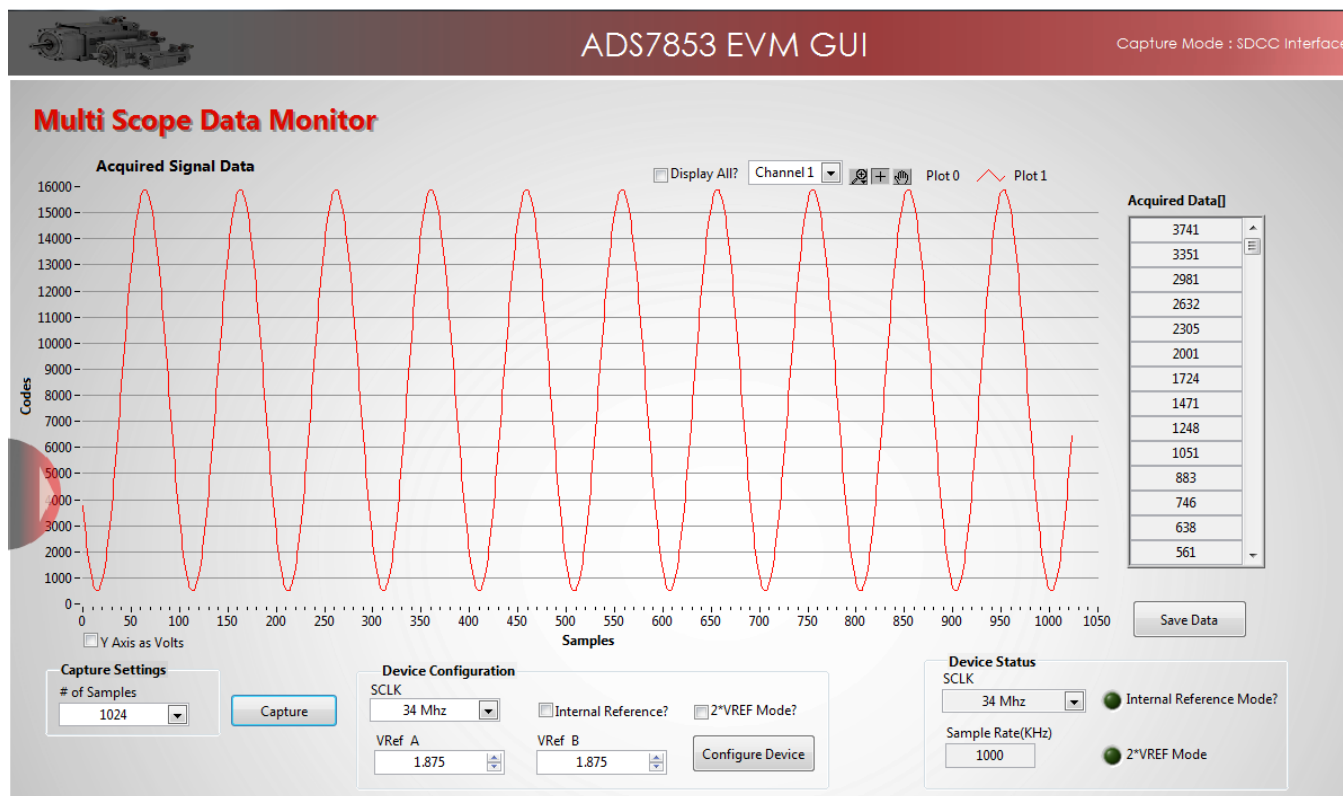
ADS7853 EVM GUI

Capture Mode : SDCC Interfac

Multi Scope Data Monitor

Acquired Signal Data

Display All? Channel 1 Plot 0 Plot 1

16000
15000
14000
13000
12000
11000
10000
9000
8000
7000
6000
5000
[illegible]000
3000
2000
1000
0

Codes

0 50 100 150 200 250 300 350 400 450 500 550 600 650 700 750 800 850 900 950 1000 1050

Samples

Y Axis as Volts

Acquired Data[]

| 3741 |
|---|
| 3351 |
| 2981 |
| 2632 |
| 2305 |
| 2001 |
| 1724 |
| 1471 |
| 1248 |
| 1051 |
| 883 |
| 746 |
| 638 |
| 561 |

Save Data

Capture Settings
# of Samples
1024

Capture

Device Configuration
SCLK
34 Mhz
Internal Reference?
2*VREF Mode?
VRef A
1.875
VRef B
1.875
Configure Device

Device Status
SCLK
34 Mhz
Internal Reference Mode?
Sample Rate(KHz)
1000
2*VREF Mode